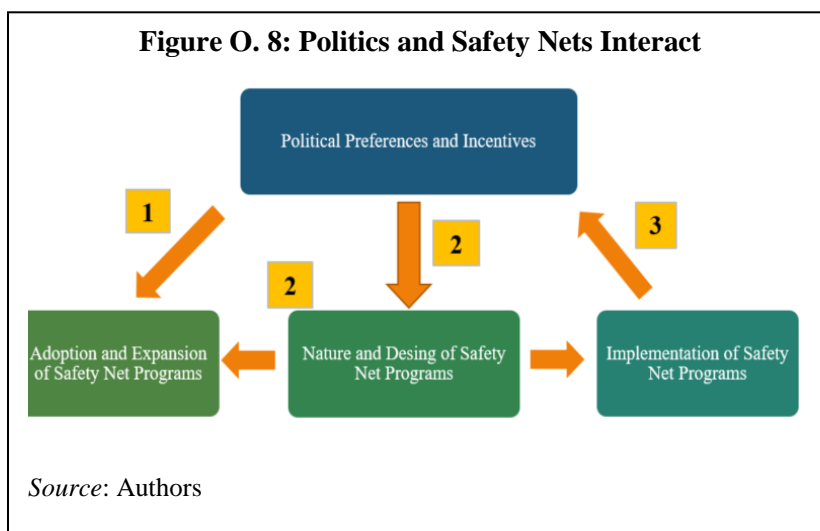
**Figure O. 8: Politics and Safety Nets Interact**

Political Preferences and Incentives

1

2

3

2

Adoption and Expansion of Safety Net Programs

Nature and Desing of Safety Net Programs

Implementation of Safety Net Programs

*Source*: Authors